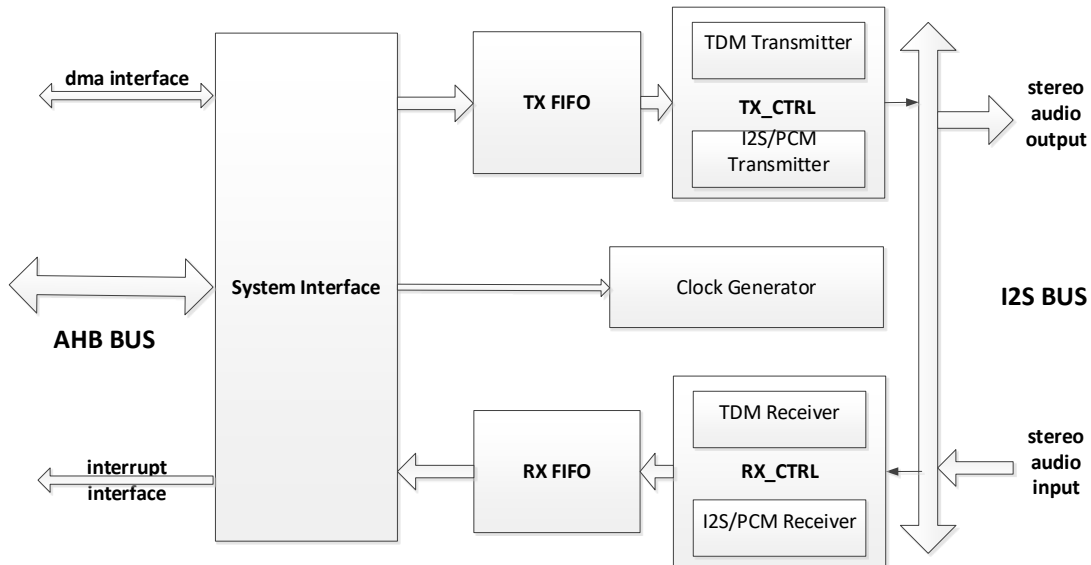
dma interface

TX FIFO

TDM Transmitter

TX_CTRL

I2S/PCM Transmitter

stereo audio output

AHB BUS

System Interface

Clock Generator

I2S BUS

interrupt interface

RX FIFO

TDM Receiver

RX_CTRL

I2S/PCM Receiver

stereo audio input